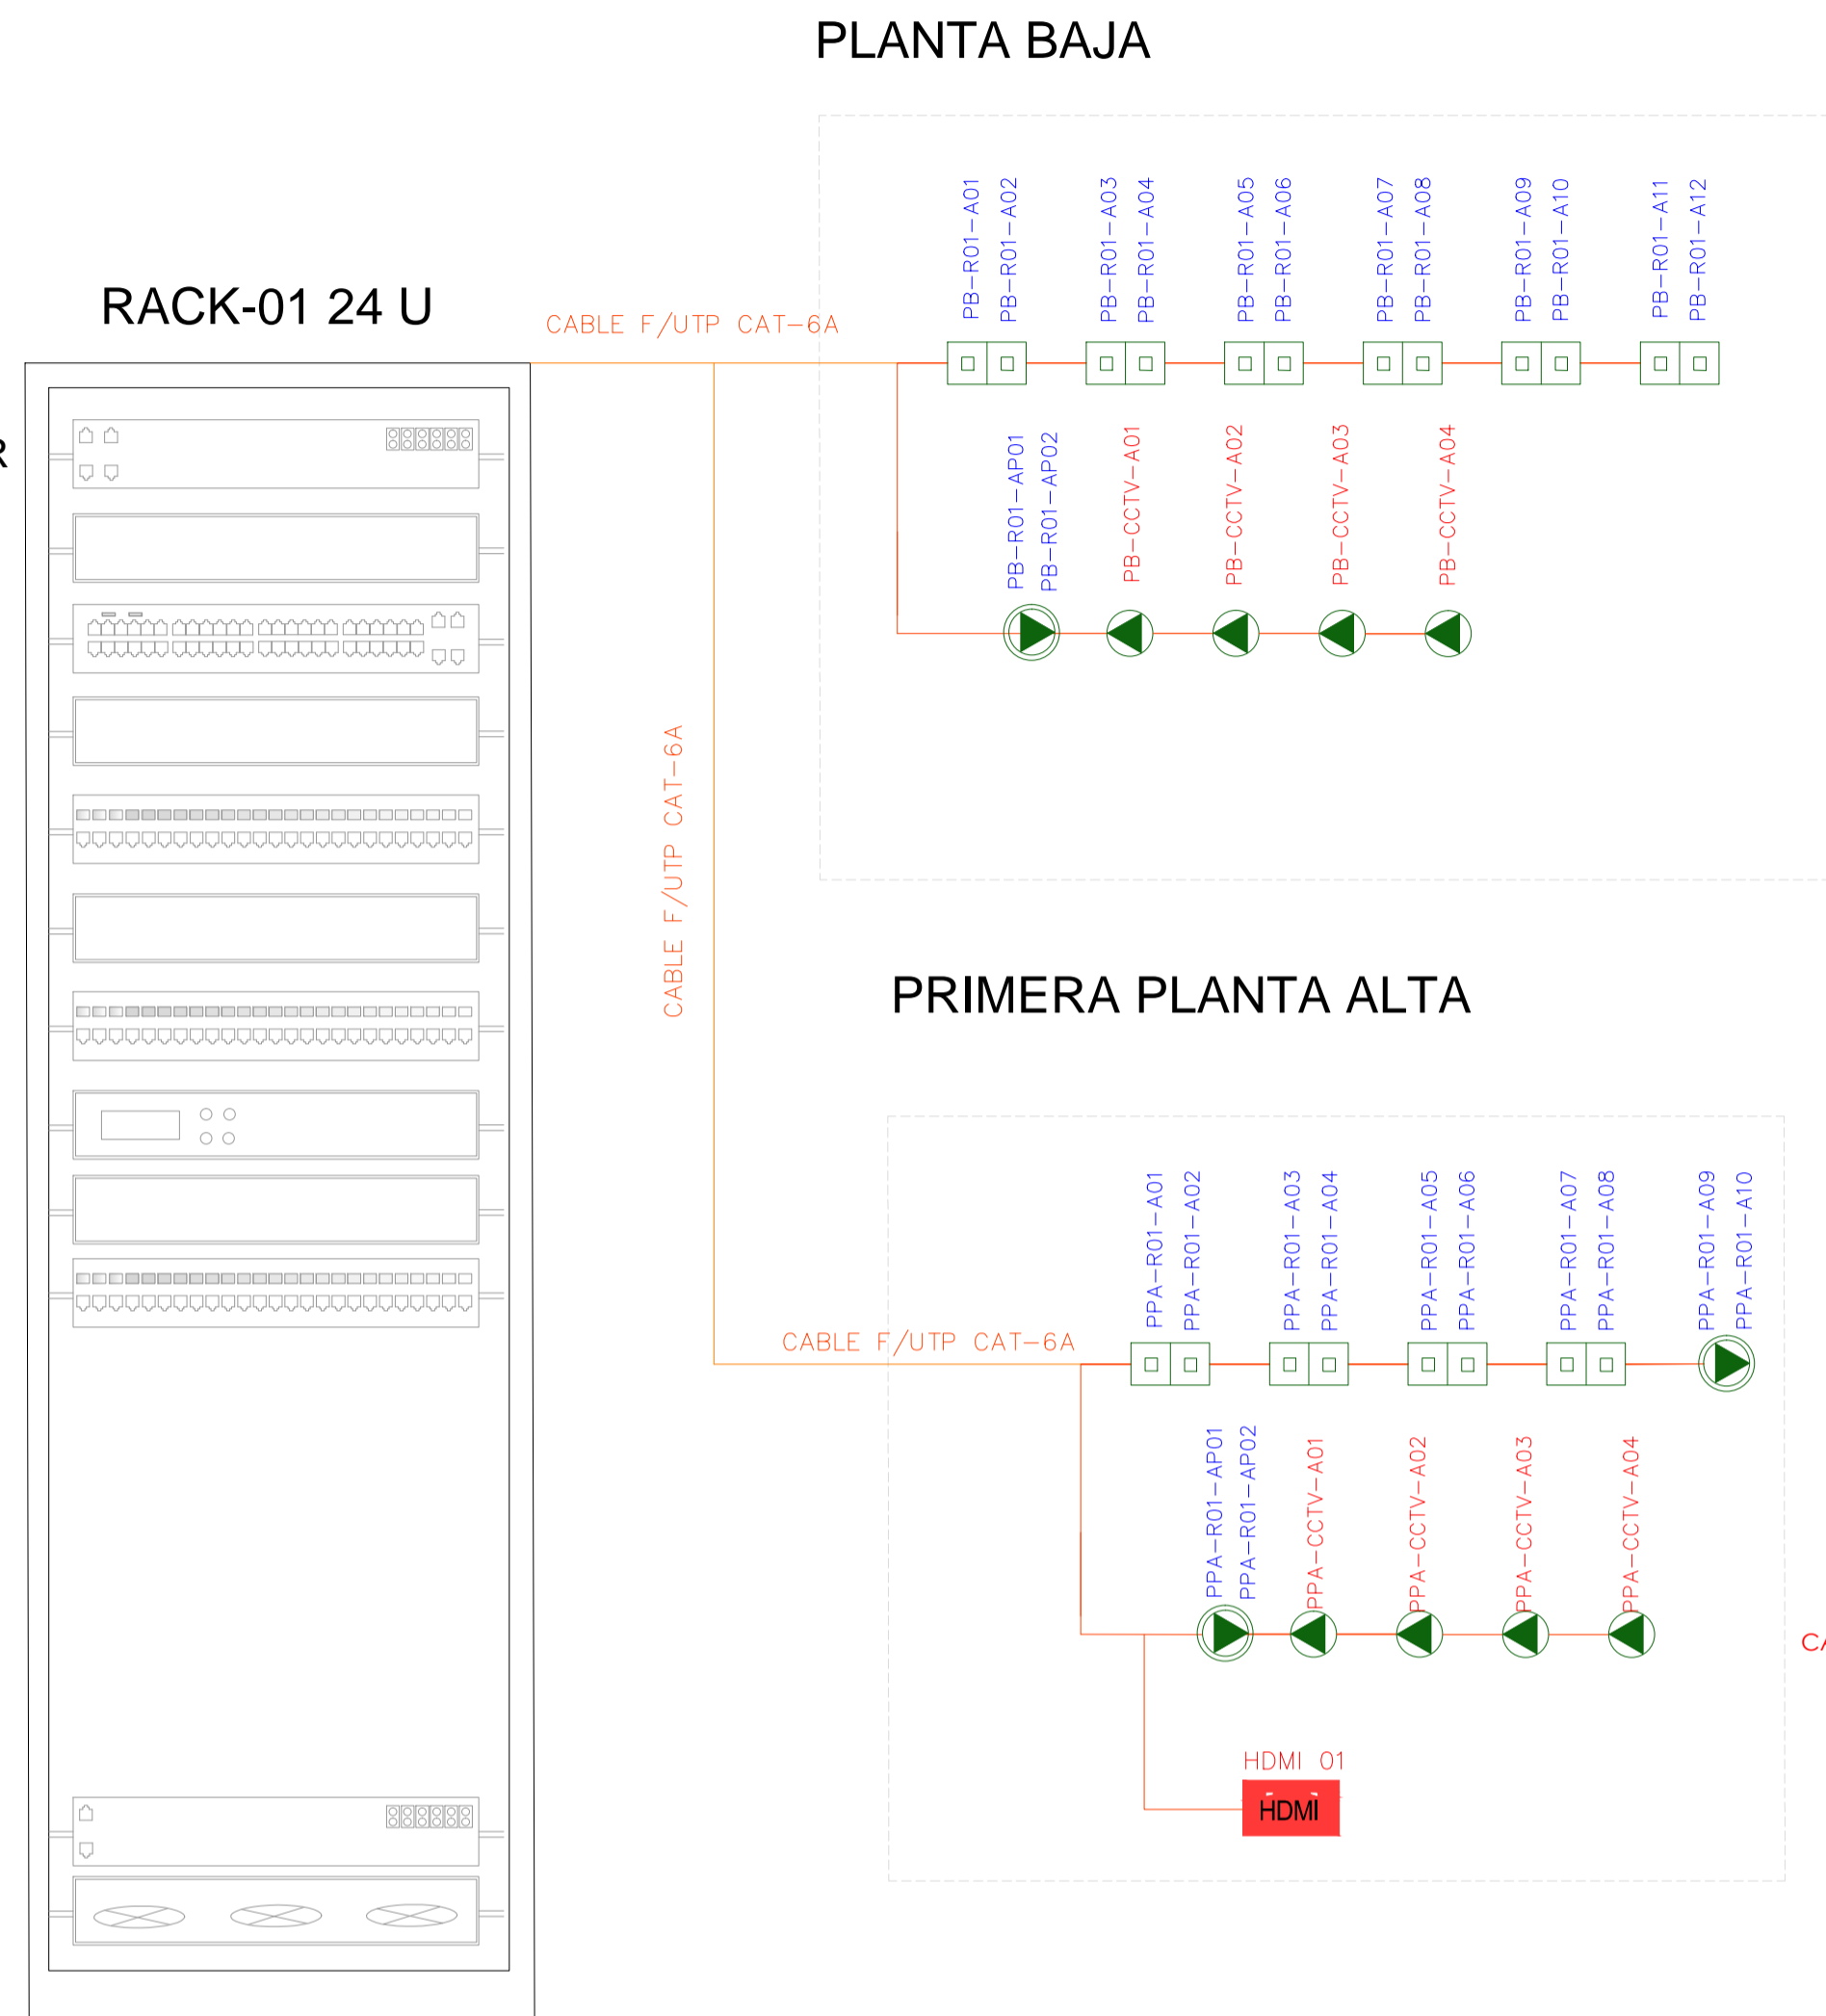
PLANTA BAJA

RACK-01 24 U

R

CABLE F/UTP CAT-6A

PB-R01-A01 PB-R01-A02 PB-R01-A03 PB-R01-A04 PB-R01-A05 PB-R01-A06 PB-R01-A07 PB-R01-A08 PB-R01-A09 PB-R01-A10 PB-R01-A11 PB-R01-A12

PB-R01-AP01 PB-R01-AP02 PB-CCTV-A01 PB-CCTV-A02 PB-CCTV-A03 PB-CCTV-A04

CABLE F/UTP CAT-6A

PRIMERA PLANTA ALTA

PPA-R01-A01 PPA-R01-A02 PPA-R01-A03 PPA-R01-A04 PPA-R01-A05 PPA-R01-A06 PPA-R01-A07 PPA-R01-A08 PPA-R01-A09 PPA-R01-A10

CABLE F/UTP CAT-6A

PPA-R01-AP01 PPA-R01-AP02 PPA-CCTV-A01 PPA-CCTV-A02 PPA-CCTV-A03 PPA-CCTV-A04

CA

HDMI 01
HDMI